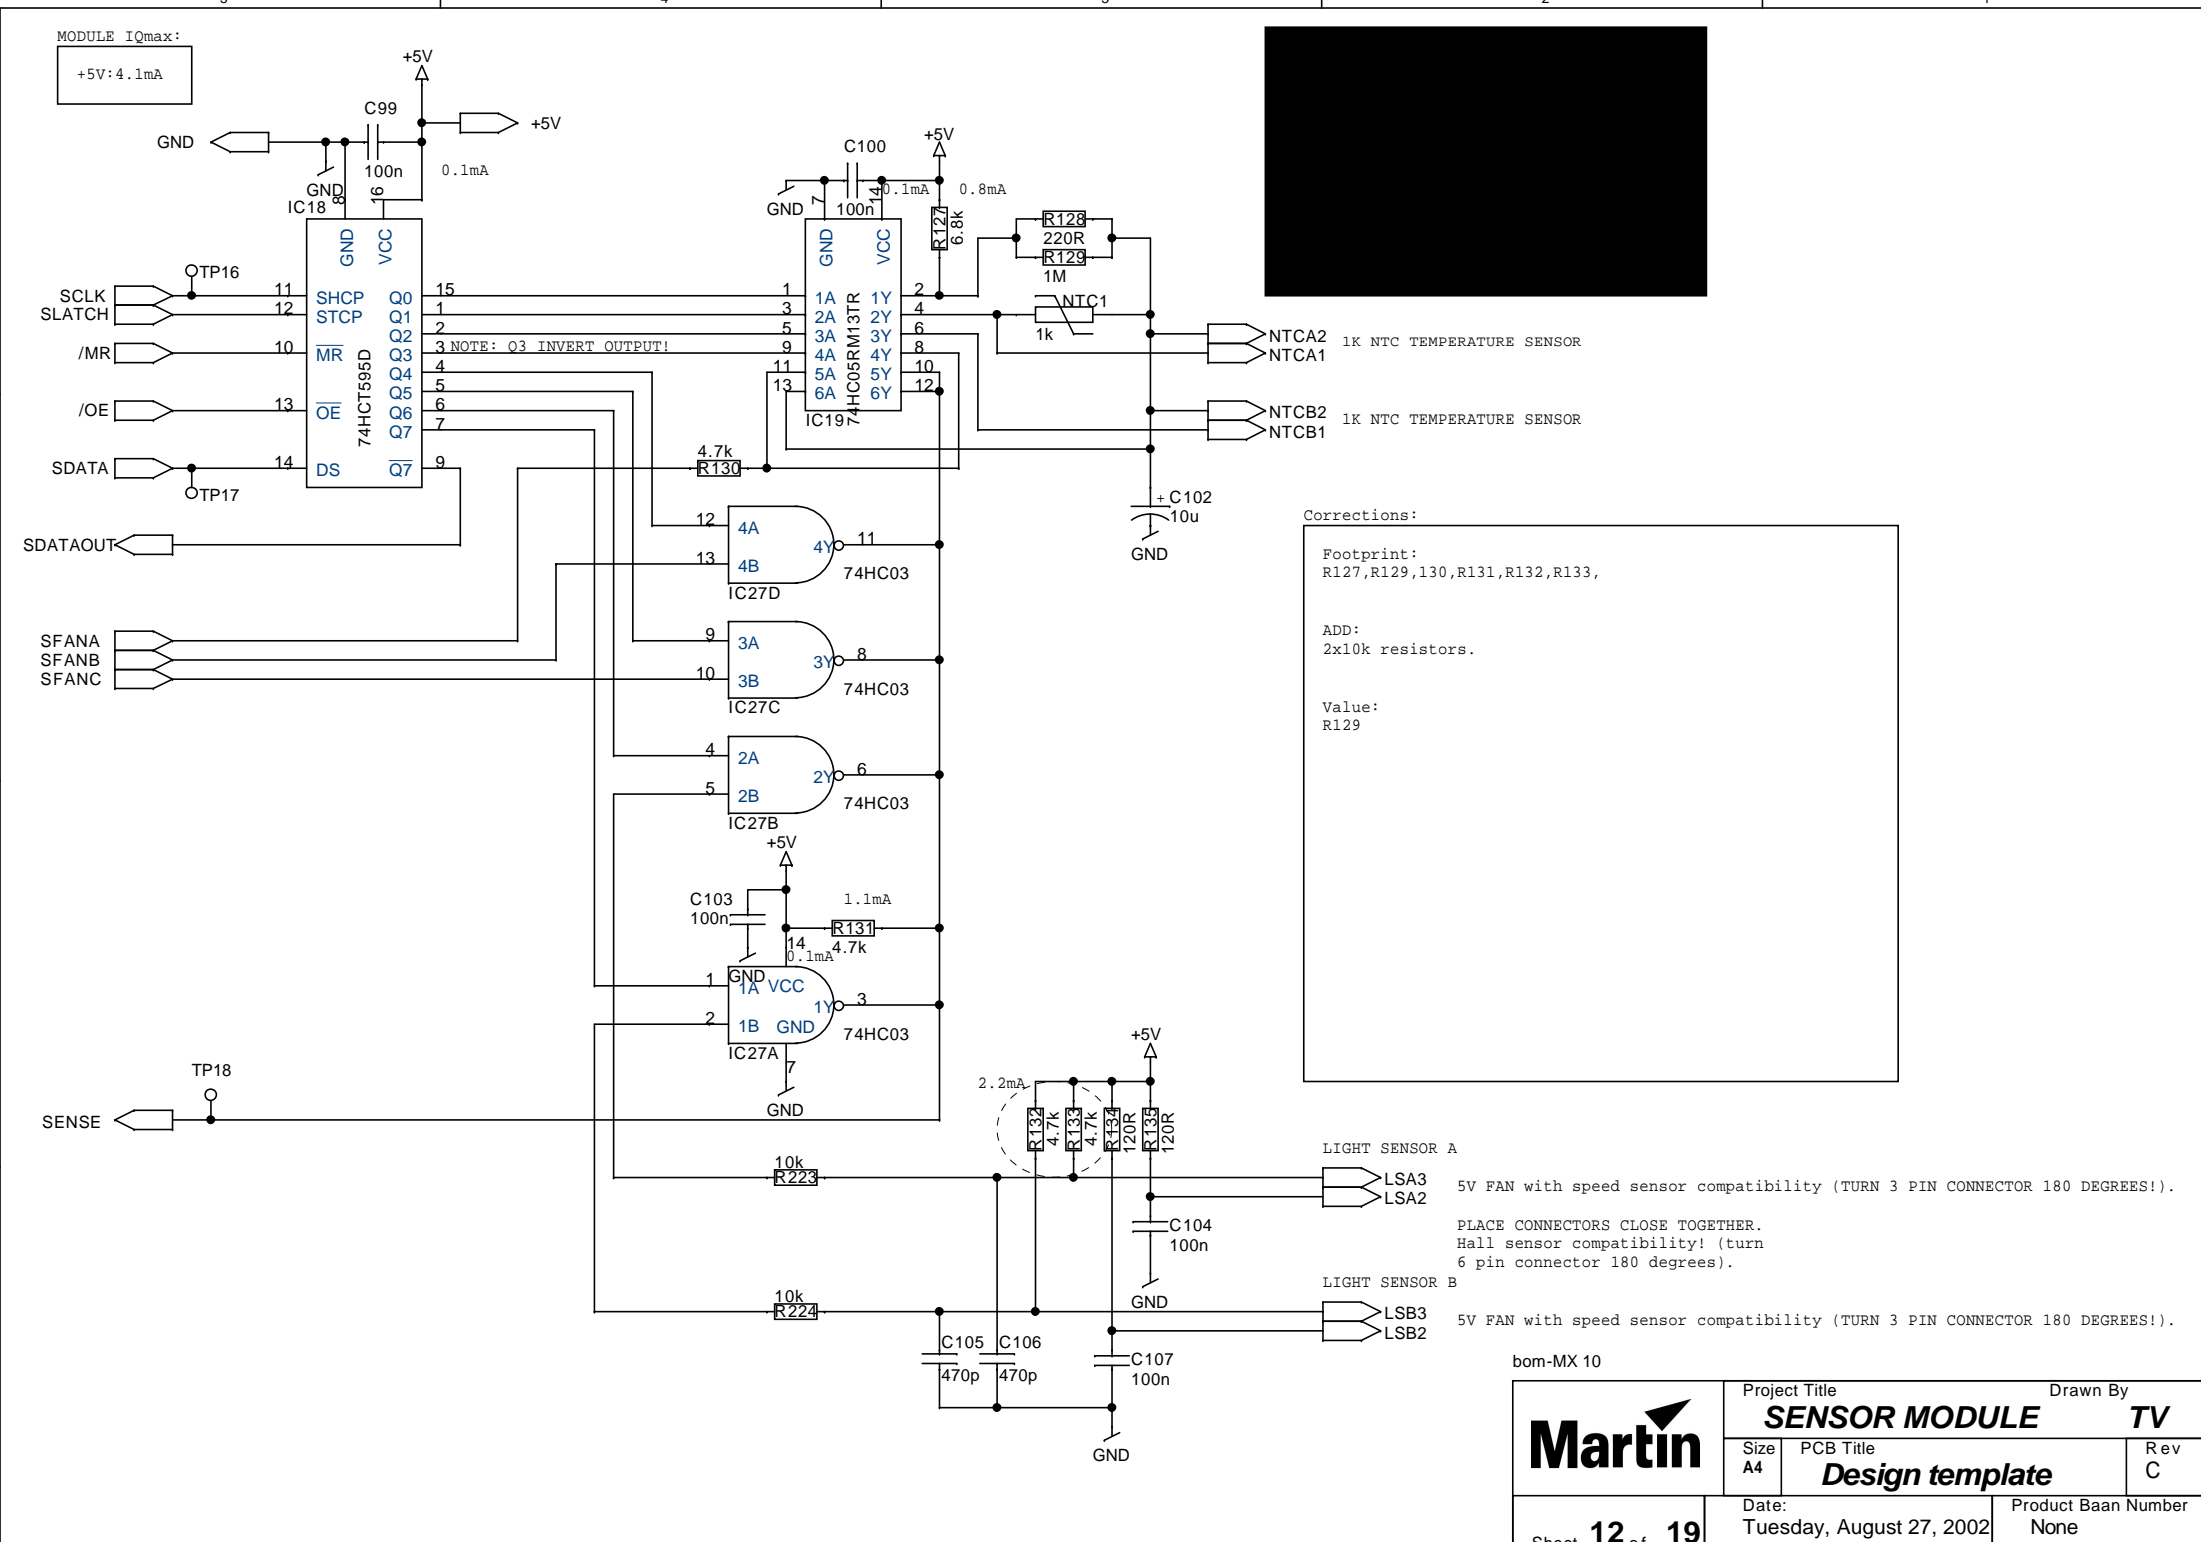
MODULE IQmax:
+5V:4.1mA

+5V
C99
GND
+5V
100n
0.1mA
GND
IC18
8
16
GND
VCC
OTP16
SCLK
SLATCH
11
12
SHCP
STCP
Q0
Q1
Q2
Q3
Q4
Q5
Q6
Q7
15
1
2
3 NOTE: Q3 INVERT OUTPUT!
4
5
6
7
/MR
10
$\overline{MR}$
/OE
13
$\overline{OE}$
74HCT595D
SDATA
14
DS
$\overline{Q7}$
9
OTP17
SDATAOUT

C100
+5V
GND
7
100n
14
0.1mA
0.8mA
R127
6.8k
R128
220R
R129
1M
GND
VCC
1
3
5
9
11
13
1A
2A
3A
4A
5A
6A
74HC05RM13TR
1Y
2Y
3Y
4Y
5Y
6Y
2
4
6
8
10
12
IC19
NTC1
1k
NTCA2
NTCA1
1K NTC TEMPERATURE SENSOR
NTCB2
NTCB1
1K NTC TEMPERATURE SENSOR
4.7k
R130
+ C102
10u
GND

12
4A
13
4B
4Y
11
74HC03
IC27D
SFANA
SFANB
SFANC
9
3A
10
3B
3Y
8
74HC03
IC27C
4
2A
5
2B
2Y
6
74HC03
IC27B
+5V
C103
100n
1.1mA
R131
4.7k
14
0.1mA
GND
1
1A VCC
1Y
3
2
1B GND
74HC03
IC27A
7
GND
TP18
SENSE

Corrections:

Footprint:
R127,R129,130,R131,R132,R133,

ADD:
2x10k resistors.

Value:
R129

+5V
2.2mA
R132
4.7k
R133
4.7k
R134
120R
R135
120R
LIGHT SENSOR A
10k
R223
LSA3
LSA2
5V FAN with speed sensor compatibility (TURN 3 PIN CONNECTOR 180 DEGREES!).
C104
100n
PLACE CONNECTORS CLOSE TOGETHER.
Hall sensor compatibility! (turn
6 pin connector 180 degrees).
GND
LIGHT SENSOR B
10k
R224
LSB3
LSB2
5V FAN with speed sensor compatibility (TURN 3 PIN CONNECTOR 180 DEGREES!).
C105
470p
C106
470p
C107
100n
GND

bom-MX 10
Martin
Project Title
SENSOR MODULE
Drawn By
TV
Size
A4
PCB Title
Design template
Rev
C
Sheet 12 of 19
Date:
Tuesday, August 27, 2002
Product Baan Number
None